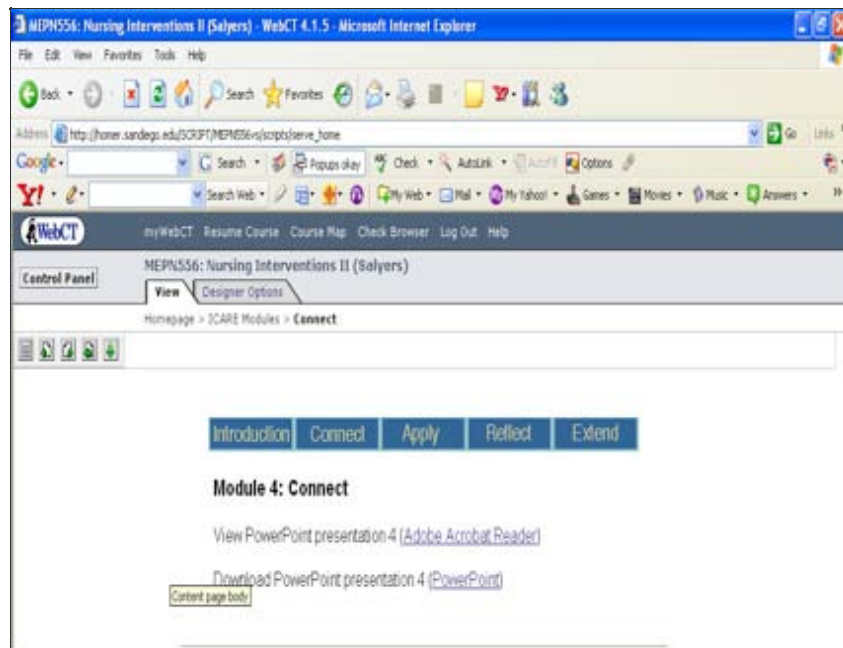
MEPN556: Nursing Interventions II (Salyers) - WebCT 4.1.5 - Microsoft Internet Explorer

File Edit View Favorites Tools Help

Back Search Favorites

Address http://homer.sandiego.edu/SCRIPT/MEPN556vs/scripts/serve_home Go Links

Google Search Popups okay Check AutoLink AutoFill Options

Y! Search Web My Web Mail My Yahoo! Games Movies Music Answers

WebCT myWebCT Resume Course Course Map Check Browser Log Out Help

Control Panel

MEPN556: Nursing Interventions II (Salyers)

View Designer Options

Homepage > ICARE Modules > Connect

Introduction Connect Apply Reflect Extend

Module 4: Connect

View PowerPoint presentation 4 (Adobe Acrobat Reader)

Download PowerPoint presentation 4 (PowerPoint)

Content page body